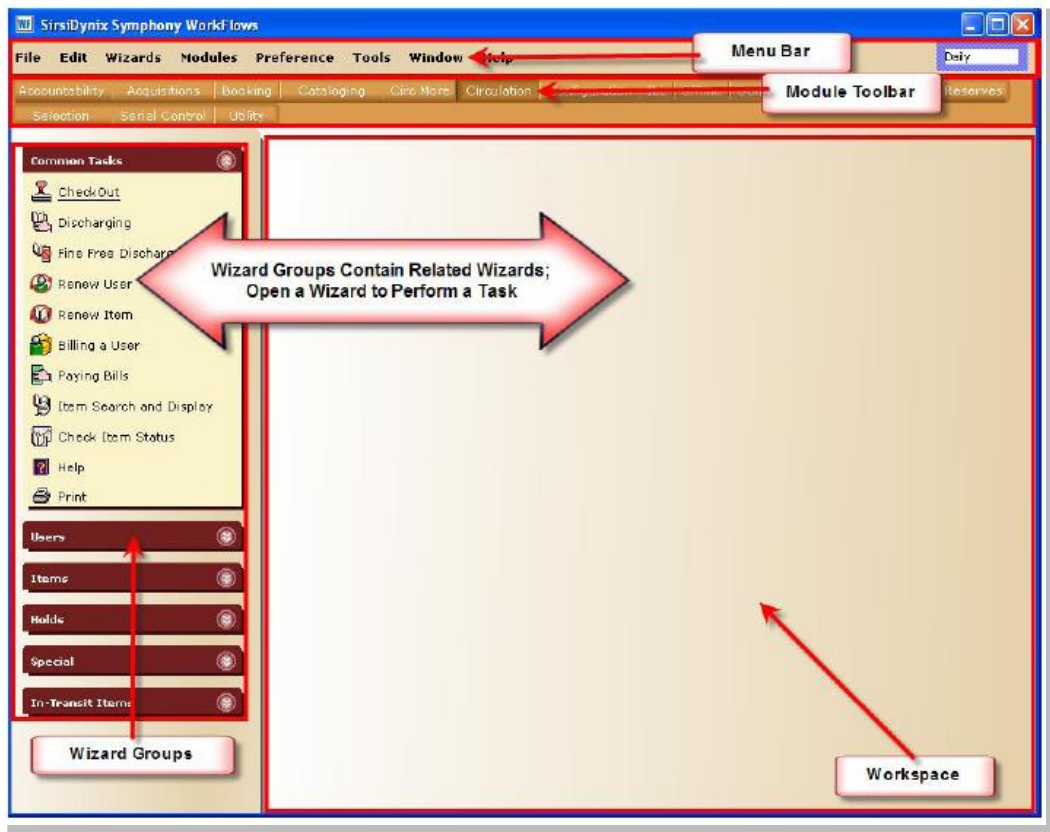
SirsiDynix Symphony WorkFlows

File Edit Wizards Modules Preference Tools Window Help

Menu Bar

Daily

Accountability Acquisitions Booking Cataloging Circ More Circulation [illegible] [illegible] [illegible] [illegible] Reserves

Module Toolbar

Selection Serial Control Utility

Common Tasks

CheckOut

Discharging

Fine Free Discharg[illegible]

Renew User

Renew Item

Billing a User

Paying Bills

Item Search and Display

Check Item Status

Help

Print

Wizard Groups Contain Related Wizards; Open a Wizard to Perform a Task

Users

Items

Holds

Special

In-Transit Items

Wizard Groups

Workspace